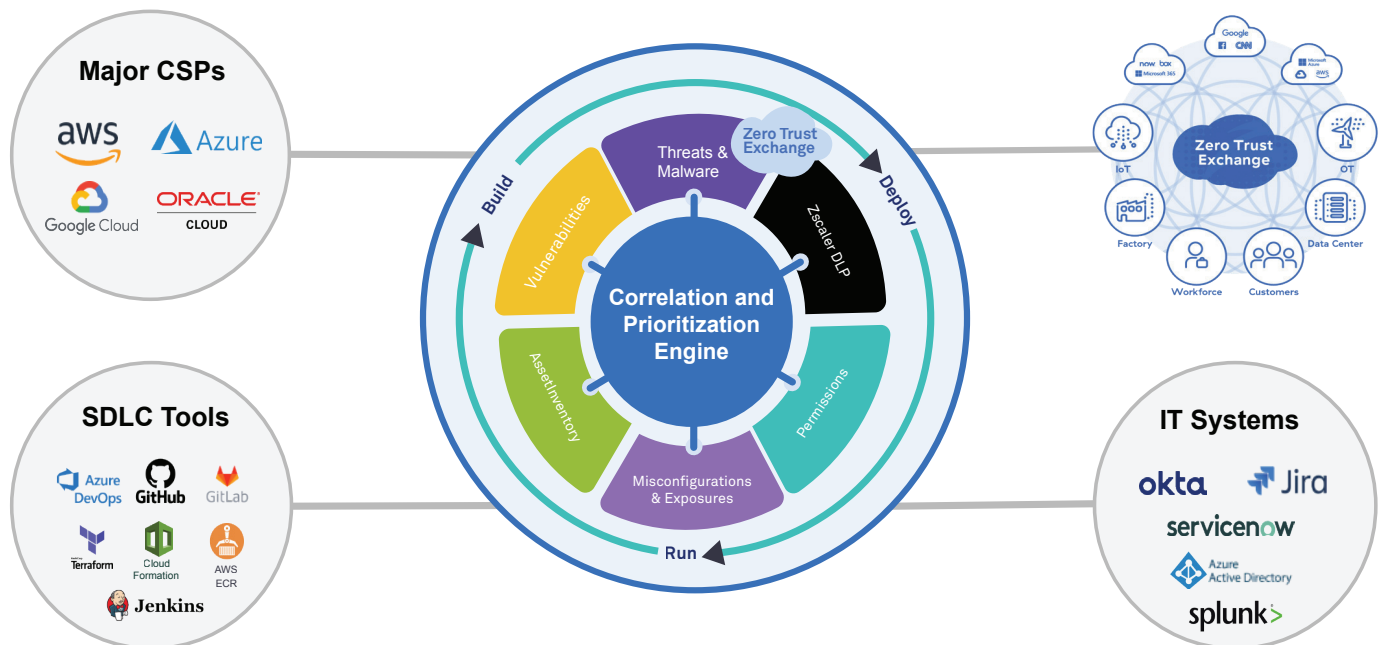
Major CSPs

aws

Azure

Google Cloud

ORACLE CLOUD

SDLC Tools

Azure DevOps

GitHub

GitLab

Terraform

Cloud Formation

AWS ECR

Jenkins

Build

Zero Trust Exchange

Threats & Malware

Deploy

Vulnerabilities

Zscaler DLP

Correlation and Prioritization Engine

AssetInventory

Permissions

Misconfigurations & Exposures

Run

Google

CNN

now box

Microsoft 365

Microsoft Azure

aws

Zero Trust Exchange

IoT

OT

Factory

Data Center

Workforce

Customers

IT Systems

okta

Jira

servicenow

Azure Active Directory

splunk>